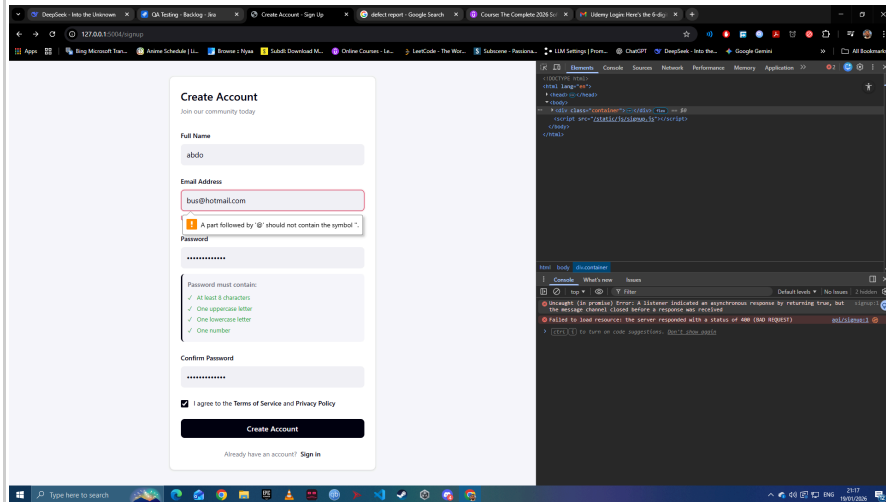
DeepSeek - Into the Unknown | QA Testing - Backlog - Jira | Create Account - Sign Up | defect report - Google Search | Course: The Complete 2026 So | Udemy Login: Here's the 6-dig

127.0.0.1:5004/signup

Apps | Bing Microsoft Tran... | Anime Schedule | Li... | Browse :: Nyaa | Subdl: Download M... | Online Courses - Le... | LeetCode - The Wor... | Subscene - Passiona... | LLM Settings | Prom... | ChatGPT | DeepSeek - Into the... | Google Gemini | All Bookmarks

Create Account
Join our community today

Full Name
abdo

Email Address
bus@hotmail.com.

A part followed by '@' should not contain the symbol '.'.

Password
••••••••••••••

Password must contain:
✓ At least 8 characters
✓ One uppercase letter
✓ One lowercase letter
✓ One number

Confirm Password
••••••••••••••

I agree to the Terms of Service and Privacy Policy

Create Account

Already have an account? Sign in

Elements | Console | Sources | Network | Performance | Memory | Application

<!DOCTYPE html>
<html lang="en">
▸<head>…</head>
▾<body>
▸<div class="container"> … </div> flex == $0
<script src="/static/js/signup.js"></script>
</body>
</html>

html body div.container

Console | What's new | Issues

top | Filter | Default levels | No Issues | 2 hidden

Uncaught (in promise) Error: A listener indicated an asynchronous response by returning true, but the message channel closed before a response was received | signup:1

Failed to load resource: the server responded with a status of 400 (BAD REQUEST) | api/signup:1

Ctrl I to turn on code suggestions. Don't show again

Type here to search

ENG 21:17 19/01/2026